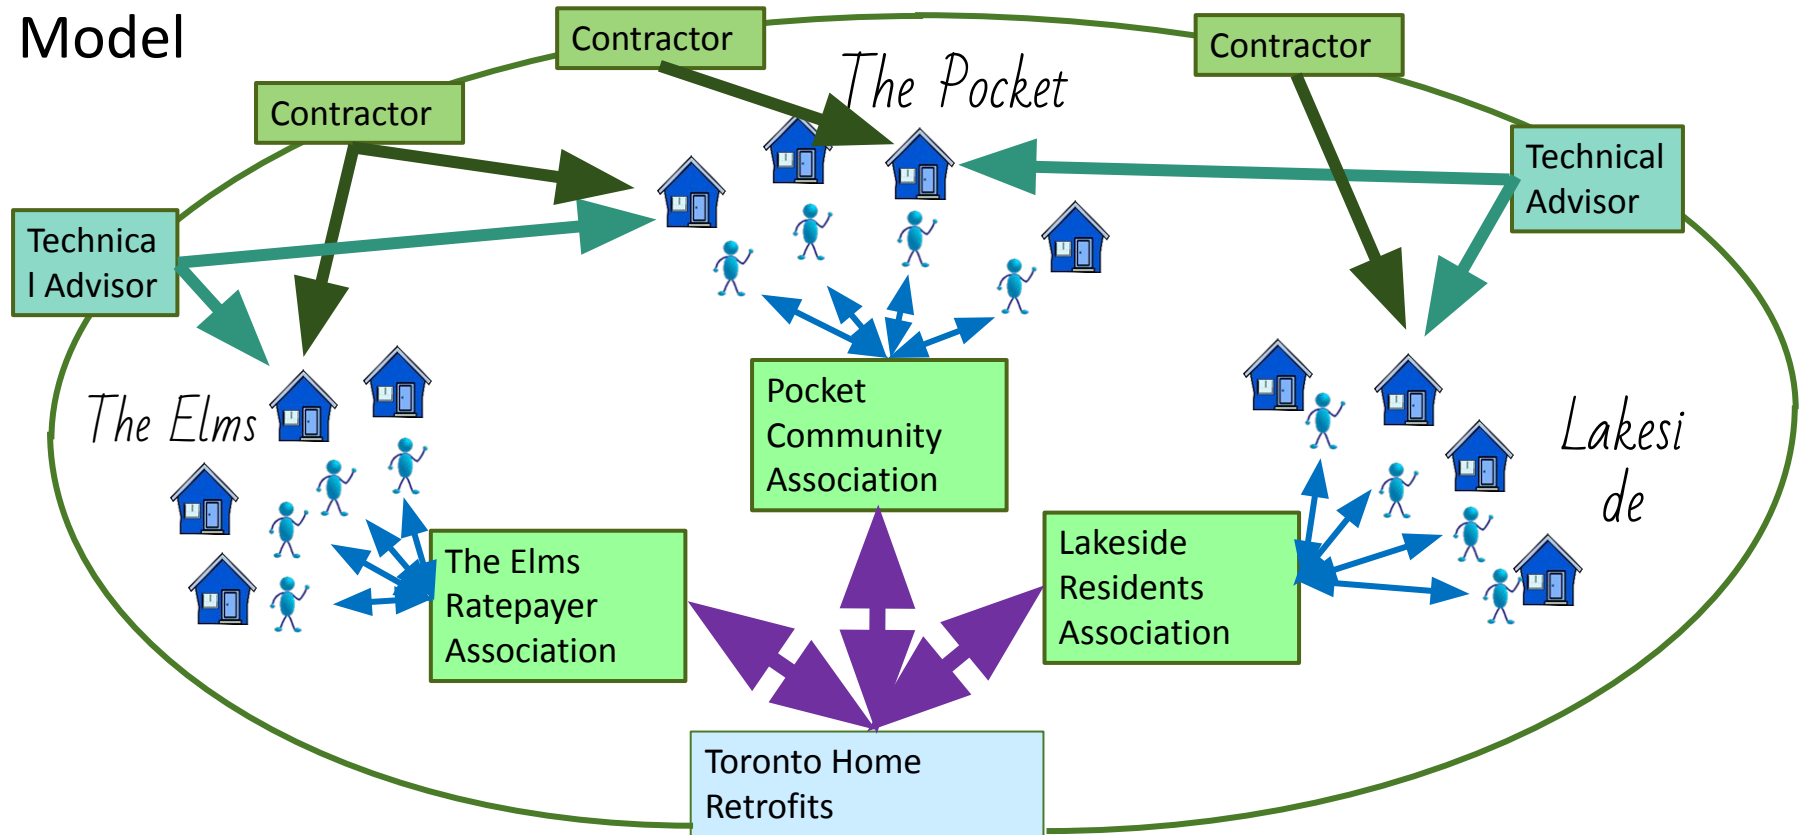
Model

Contractor

Contractor

Contractor

The Pocket

Technical Advisor

Technica l Advisor

The Elms

Pocket Community Association

Lakesi de

The Elms Ratepayer Association

Lakeside Residents Association

Toronto Home Retrofits